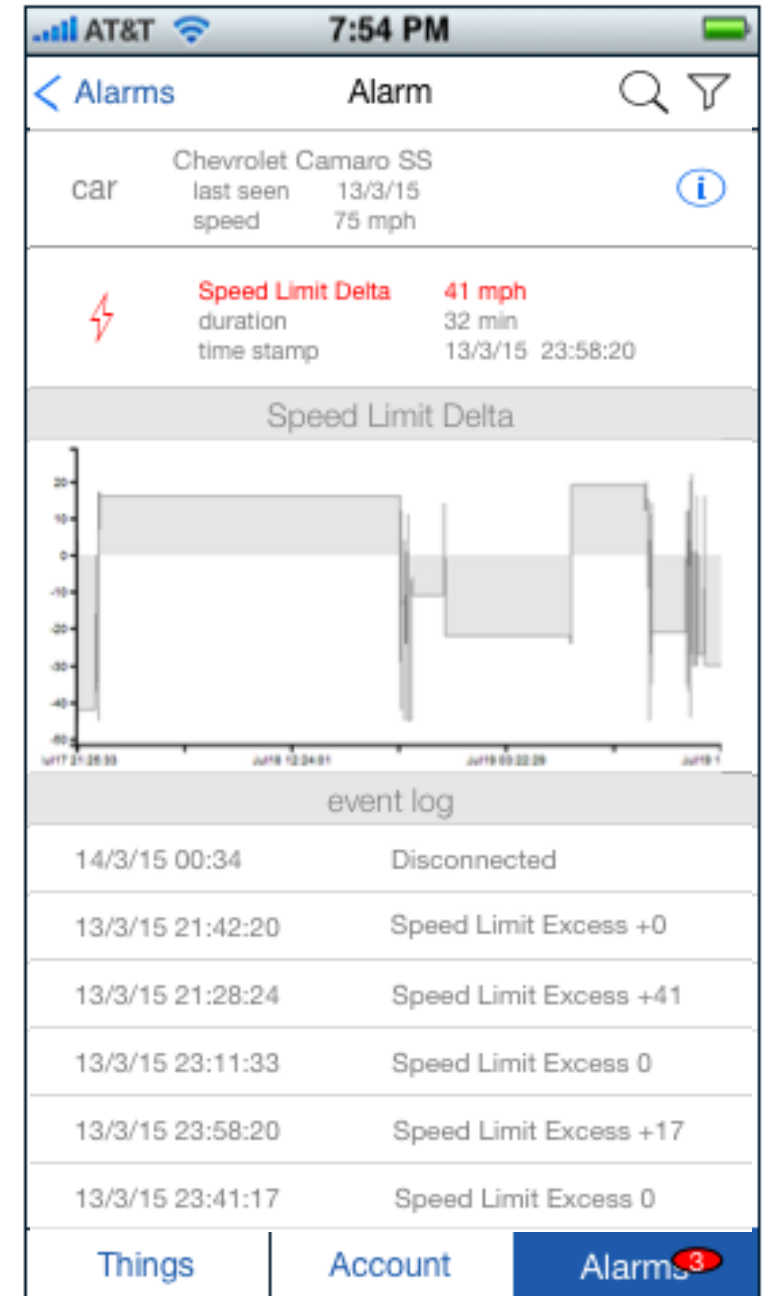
AT&T 7:54 PM

Alarms Alarm

car Chevrolet Camaro SS
last seen 13/3/15
speed 75 mph

Speed Limit Delta 41 mph
duration 32 min
time stamp 13/3/15 23:58:20

Speed Limit Delta

20
10
0
-10
-20
-30
-40
-50

Jul17 21:28:33 Jul18 12:24:01 Jul19 03:22:29 Jul19 1

event log

| 14/3/15 00:34 | Disconnected |
|---|---|
| 13/3/15 21:42:20 | Speed Limit Excess +0 |
| 13/3/15 21:28:24 | Speed Limit Excess +41 |
| 13/3/15 23:11:33 | Speed Limit Excess 0 |
| 13/3/15 23:58:20 | Speed Limit Excess +17 |
| 13/3/15 23:41:17 | Speed Limit Excess 0 |

Things Account Alarms 3